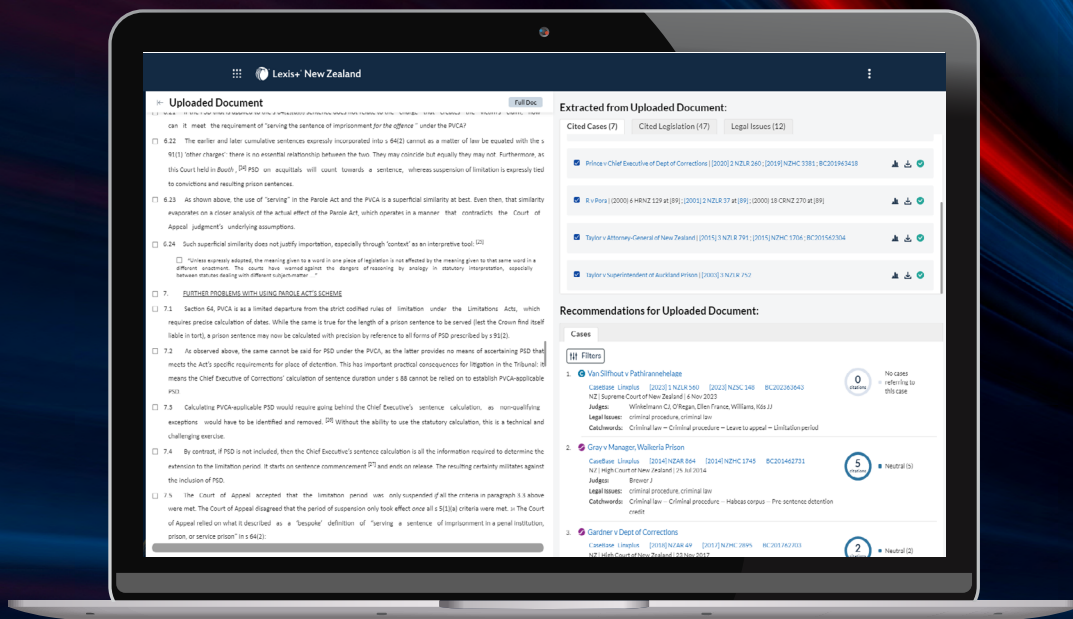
Lexis+ New Zealand

Uploaded Document

Full Doc

6.22 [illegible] can it meet the requirement of "serving the sentence of imprisonment for the offence" under the PVCA?

6.22 The earlier and later cumulative sentences expressly incorporated into s 64(2) cannot as a matter of law be equated with the s 91(1) 'other charges': there is no essential relationship between the two. They may coincide but equally they may not. Furthermore, as this Court held in Booth, [24] PSD on acquittals will count towards a sentence, whereas suspension of limitation is expressly tied to convictions and resulting prison sentences.

6.23 As shown above, the use of "serving" in the Parole Act and the PVCA is a superficial similarity at best. Even then, that similarity evaporates on a closer analysis of the actual effect of the Parole Act, which operates in a manner that contradicts the Court of Appeal judgment's underlying assumptions.

6.24 Such superficial similarity does not justify importation, especially through 'context' as an interpretive tool: [25]

"Unless expressly adopted, the meaning given to a word in one piece of legislation is not affected by the meaning given to that same word in a different enactment. The courts have warned against the dangers of reasoning by analogy in statutory interpretation, especially between statutes dealing with different subject-matter..."

7. FURTHER PROBLEMS WITH USING PAROLE ACT'S SCHEME

7.1 Section 64, PVCA is as a limited departure from the strict codified rules of limitation under the Limitations Acts, which requires precise calculation of dates. While the same is true for the length of a prison sentence to be served (lest the Crown find itself liable in tort), a prison sentence may now be calculated with precision by reference to all forms of PSD prescribed by s 91(2).

7.2 As observed above, the same cannot be said for PSD under the PVCA, as the latter provides no means of ascertaining PSD that meets the Act's specific requirements for place of detention. This has important practical consequences for litigation in the Tribunal: it means the Chief Executive of Corrections' calculation of sentence duration under s 88 cannot be relied on to establish PVCA-applicable PSD.

7.3 Calculating PVCA-applicable PSD would require going behind the Chief Executive's sentence calculation, as non-qualifying exceptions would have to be identified and removed. [26] Without the ability to use the statutory calculation, this is a technical and challenging exercise.

7.4 By contrast, if PSD is not included, then the Chief Executive's sentence calculation is all the information required to determine the extension to the limitation period. It starts on sentence commencement [27] and ends on release. The resulting certainty militates against the inclusion of PSD.

7.5 The Court of Appeal accepted that the limitation period was only suspended if all the criteria in paragraph 3.3 above were met. The Court of Appeal disagreed that the period of suspension only took effect once all s 5(1)(a) criteria were met. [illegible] The Court of Appeal relied on what it described as a 'bespoke' definition of "serving a sentence of imprisonment in a penal institution, prison, or service prison" in s 64(2):

Extracted from Uploaded Document:

Cited Cases (7) | Cited Legislation (47) | Legal Issues (12)

Prince v Chief Executive of Dept of Corrections | [2020] 3 NZLR 260 ; [2019] NZHC 3381 ; BC201963418

R v Pora | (2000) 6 HRNZ 129 at [89] ; [2001] 2 NZLR 37 at [89] ; (2000) 18 CRNZ 270 at [89]

Taylor v Attorney-General of New Zealand | [2015] 3 NZLR 791 ; [2015] NZHC 1706 ; BC201562304

Taylor v Superintendent of Auckland Prison | [2003] 3 NZLR 752

Recommendations for Uploaded Document:

Cases

Filters

1. Van Silfhout v Pathirannehelage
CaseBase Linxplus [2023] 1 NZLR 560 [2023] NZSC 148 BC202363643
NZ | Supreme Court of New Zealand | 6 Nov 2023
Judges: Winkelmann CJ, O'Regan, Ellen France, Williams, Kós JJ
Legal issues: criminal procedure, criminal law
Catchwords: Criminal law — Criminal procedure — Leave to appeal — Limitation period
0 citations
No cases referring to this case

2. Gray v Manager, Waikeria Prison
CaseBase Linxplus [2014] NZAR 864 [2014] NZHC 1745 BC201462731
NZ | High Court of New Zealand | 25 Jul 2014
Judges: Brewer J
Legal issues: criminal procedure, criminal law
Catchwords: Criminal law — Criminal procedure — Habeas corpus — Pre-sentence detention credit
5 citations
Neutral (5)

3. Gardner v Dept of Corrections
CaseBase Linxplus [2018] NZAR 49 [2017] NZHC 2895 BC201762203
NZ | High Court of New Zealand | 22 Nov 2017
2 citations
Neutral (2)